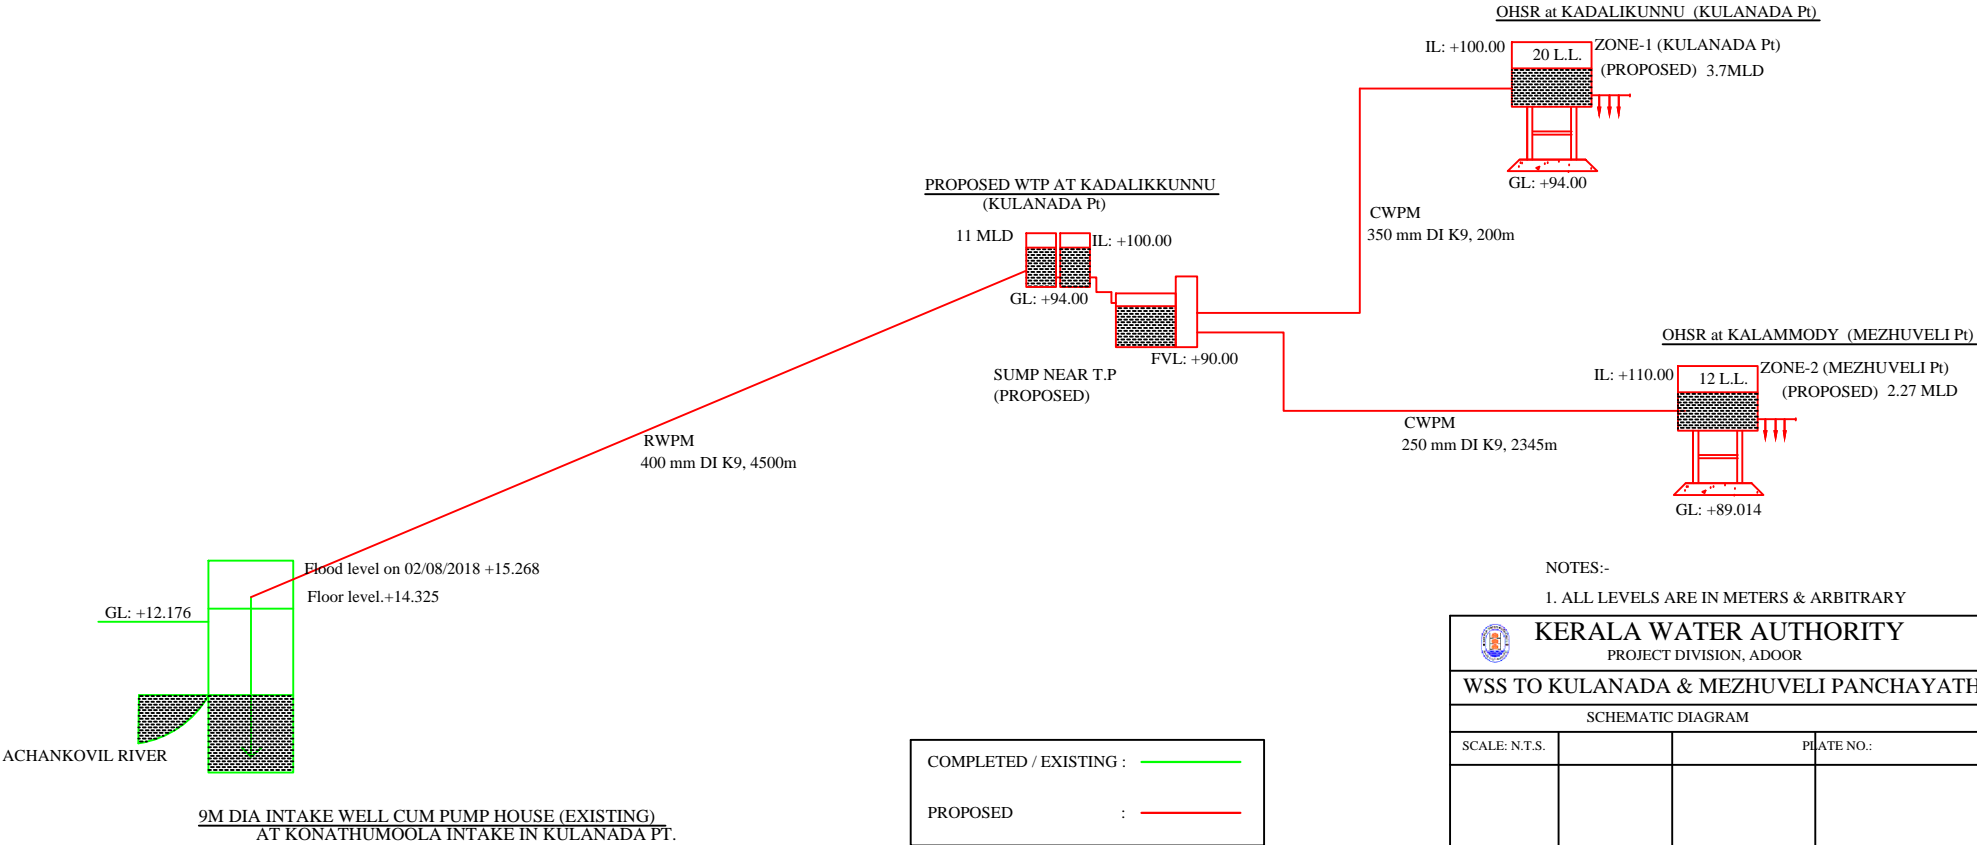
OHSR at KADALIKUNNU (KULANADA Pt)

IL: +100.00

20 L.L.

ZONE-1 (KULANADA Pt)

(PROPOSED) 3.7MLD

GL: +94.00

PROPOSED WTP AT KADALIKKUNNU
(KULANADA Pt)

11 MLD

IL: +100.00

GL: +94.00

CWPM
350 mm DI K9, 200m

FVL: +90.00

SUMP NEAR T.P
(PROPOSED)

OHSR at KALAMMODY (MEZHUVELI Pt)

IL: +110.00

12 L.L.

ZONE-2 (MEZHUVELI Pt)

(PROPOSED) 2.27 MLD

CWPM
250 mm DI K9, 2345m

GL: +89.014

RWPM
400 mm DI K9, 4500m

Flood level on 02/08/2018 +15.268

Floor level.+14.325

GL: +12.176

ACHANKOVIL RIVER

9M DIA INTAKE WELL CUM PUMP HOUSE (EXISTING)
AT KONATHUMOOLA INTAKE IN KULANADA PT.

COMPLETED / EXISTING :

PROPOSED :

NOTES:-

1. ALL LEVELS ARE IN METERS & ARBITRARY

KERALA WATER AUTHORITY
PROJECT DIVISION, ADOOR

WSS TO KULANADA & MEZHUVELI PANCHAYATH

SCHEMATIC DIAGRAM

SCALE: N.T.S.

PLATE NO.: